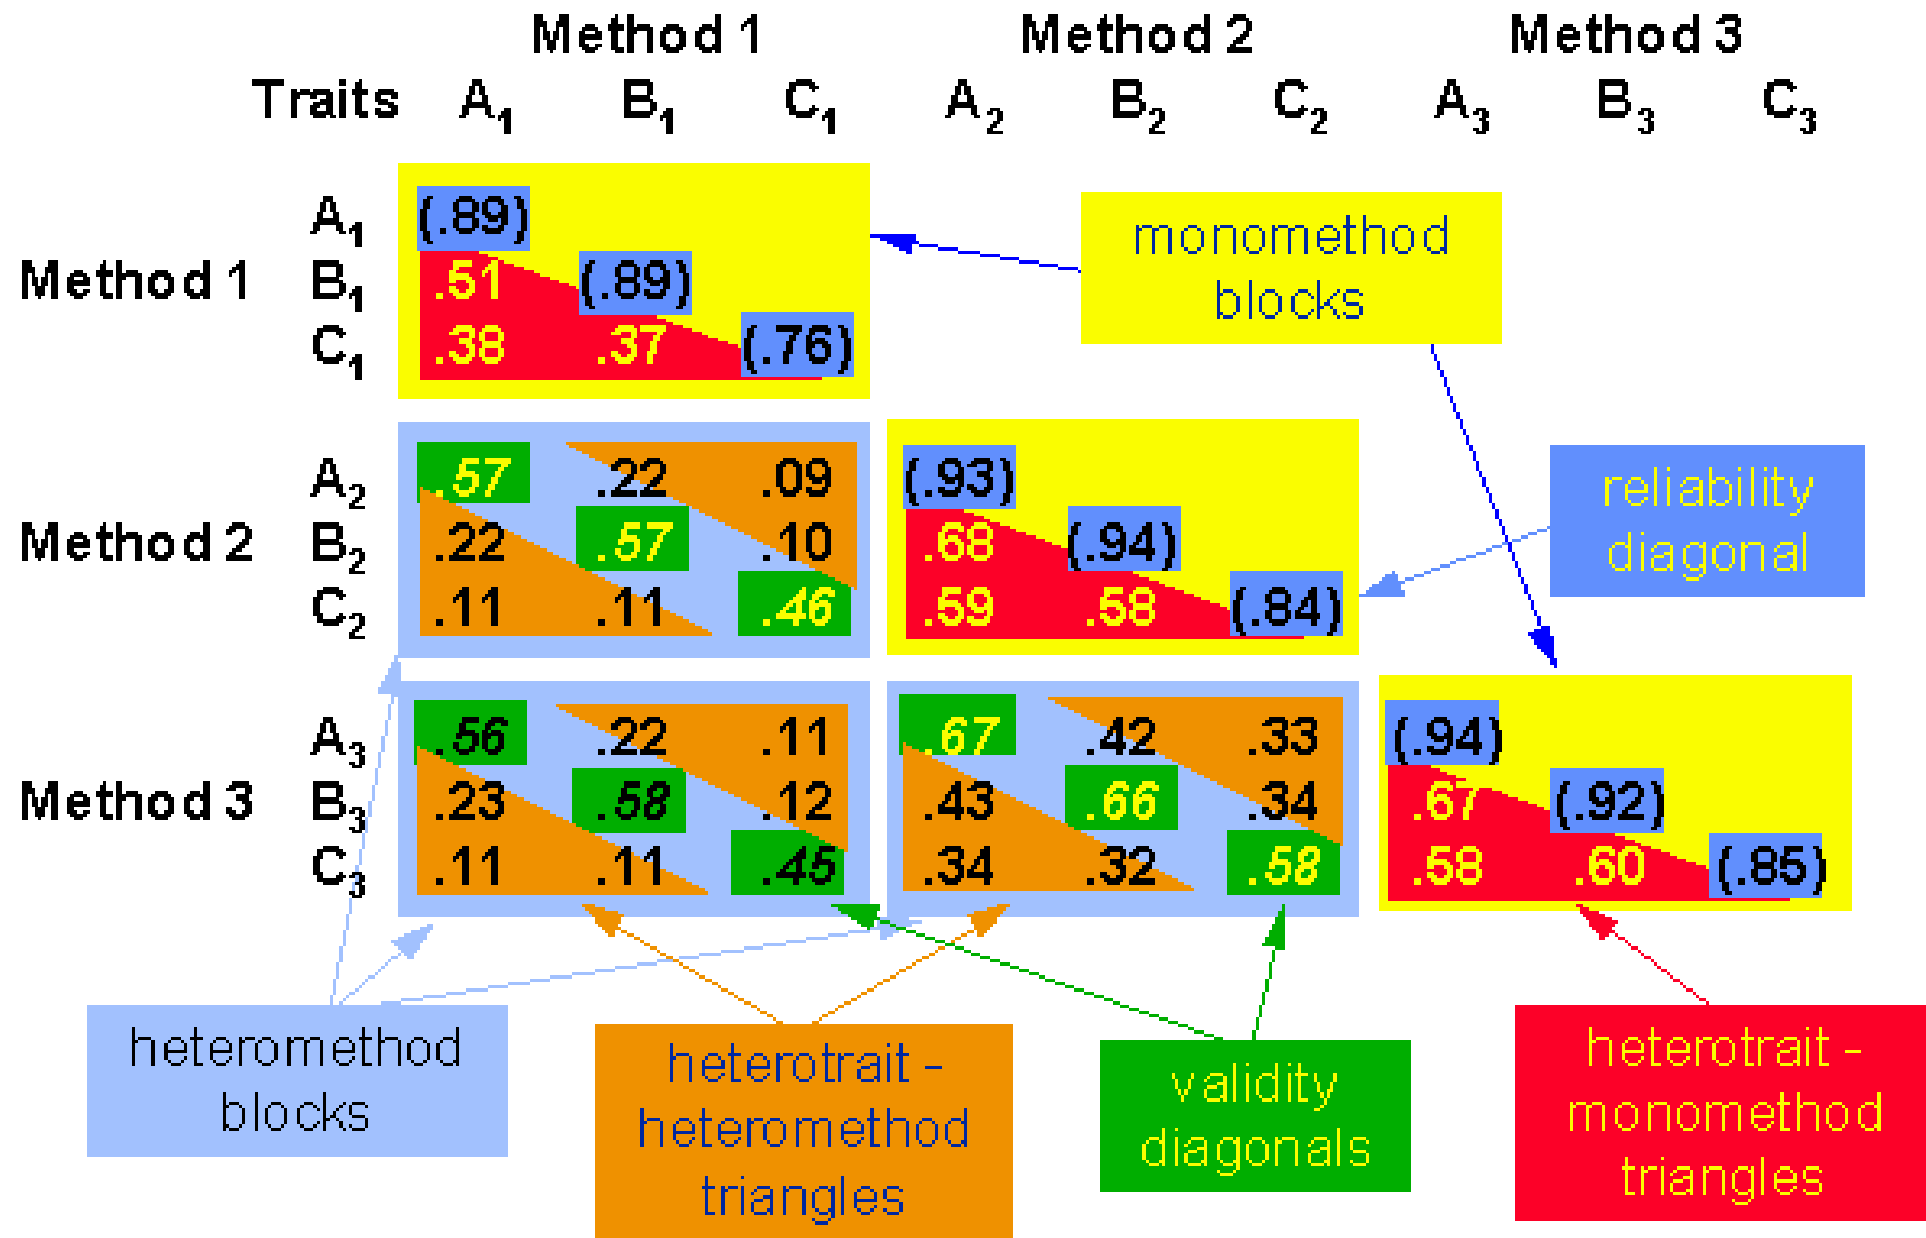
| | Traits | $A_1$ | $B_1$ | $C_1$ | $A_2$ | $B_2$ | $C_2$ | $A_3$ | $B_3$ | $C_3$ |
|---|---|---|---|---|---|---|---|---|---|---|
| | | Method 1 | | | Method 2 | | | Method 3 | | |
| Method 1 | $A_1$ | (.89) | | | | | | | | |
| | $B_1$ | .51 | (.89) | | | | | | | |
| | $C_1$ | .38 | .37 | (.76) | | | | | | |
| Method 2 | $A_2$ | .57 | .22 | .09 | (.93) | | | | | |
| | $B_2$ | .22 | .57 | .10 | .68 | (.94) | | | | |
| | $C_2$ | .11 | .11 | .46 | .59 | .58 | (.84) | | | |
| Method 3 | $A_3$ | .56 | .22 | .11 | .67 | .42 | .33 | (.94) | | |
| | $B_3$ | .23 | .58 | .12 | .43 | .66 | .34 | .67 | (.92) | |
| | $C_3$ | .11 | .11 | .45 | .34 | .32 | .58 | .58 | .60 | (.85) |

monomethod blocks

reliability diagonal

heteromethod blocks

heterotrait - heteromethod triangles

validity diagonals

heterotrait - monomethod triangles